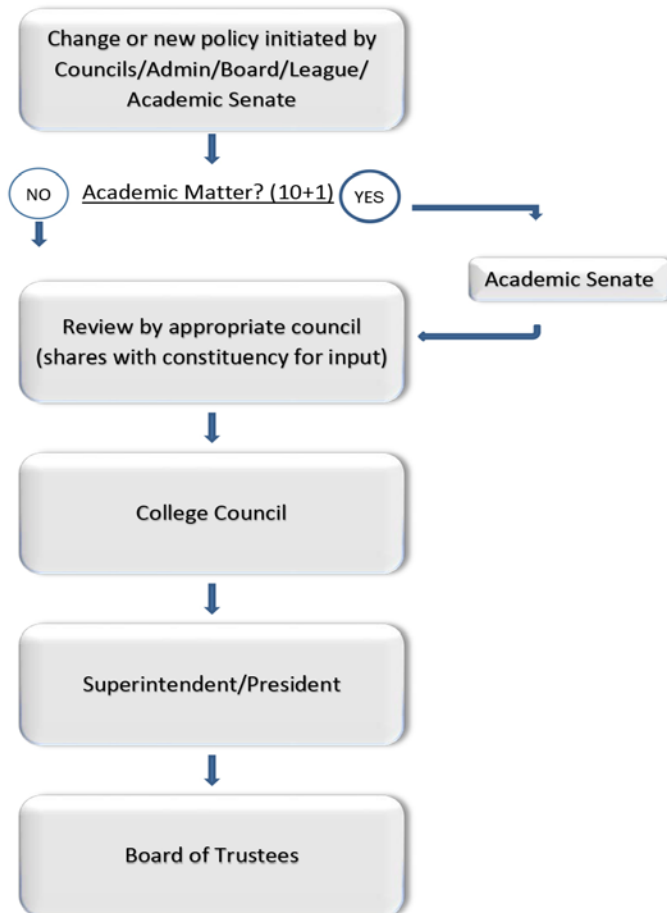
Change or new policy initiated by Councils/Admin/Board/League/ Academic Senate

NO

Academic Matter? (10+1)

YES

Academic Senate

Review by appropriate council (shares with constituency for input)

College Council

Superintendent/President

Board of Trustees